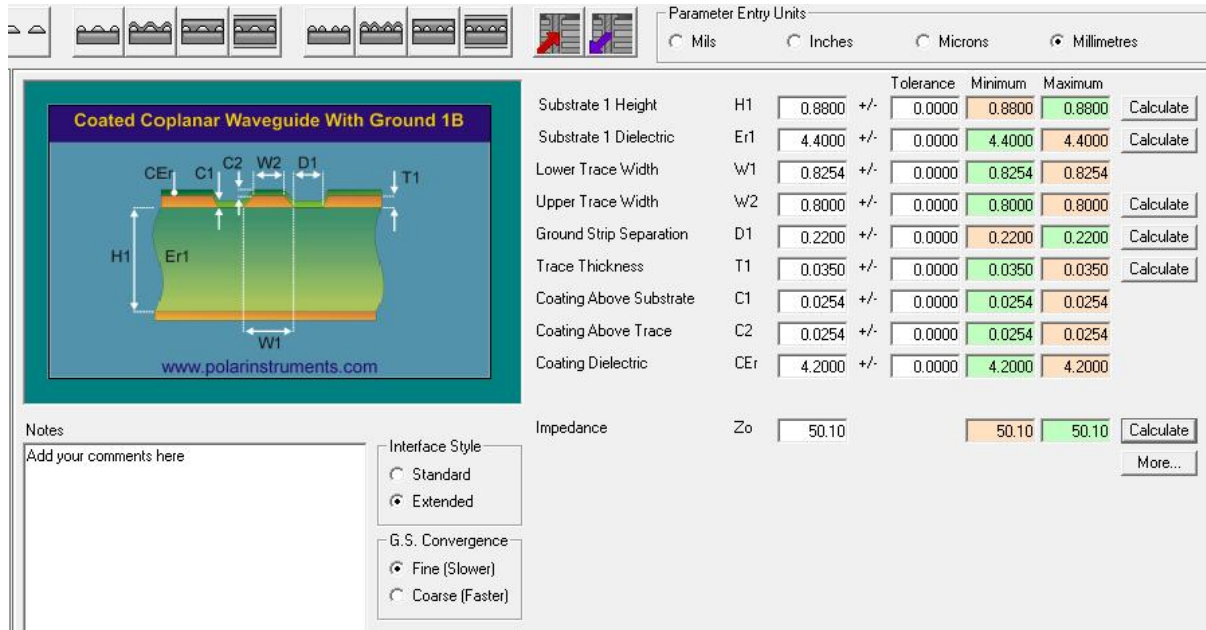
Parameter Entry Units
Mils
Inches
Microns
Millimetres

Coated Coplanar Waveguide With Ground 1B

CEr C1 C2 W2 D1 T1
H1 Er1
W1
www.polarinstruments.com

| | | | | Tolerance | Minimum | Maximum | |
|---|---|---|---|---|---|---|---|
| Substrate 1 Height | H1 | 0.8800 | +/- | 0.0000 | 0.8800 | 0.8800 | Calculate |
| Substrate 1 Dielectric | Er1 | 4.4000 | +/- | 0.0000 | 4.4000 | 4.4000 | Calculate |
| Lower Trace Width | W1 | 0.8254 | +/- | 0.0000 | 0.8254 | 0.8254 | |
| Upper Trace Width | W2 | 0.8000 | +/- | 0.0000 | 0.8000 | 0.8000 | Calculate |
| Ground Strip Separation | D1 | 0.2200 | +/- | 0.0000 | 0.2200 | 0.2200 | Calculate |
| Trace Thickness | T1 | 0.0350 | +/- | 0.0000 | 0.0350 | 0.0350 | Calculate |
| Coating Above Substrate | C1 | 0.0254 | +/- | 0.0000 | 0.0254 | 0.0254 | |
| Coating Above Trace | C2 | 0.0254 | +/- | 0.0000 | 0.0254 | 0.0254 | |
| Coating Dielectric | CEr | 4.2000 | +/- | 0.0000 | 4.2000 | 4.2000 | |

Notes
Add your comments here

Interface Style
Standard
Extended

G.S. Convergence
Fine (Slower)
Coarse (Faster)

Impedance Zo 50.10 50.10 50.10 Calculate
More...